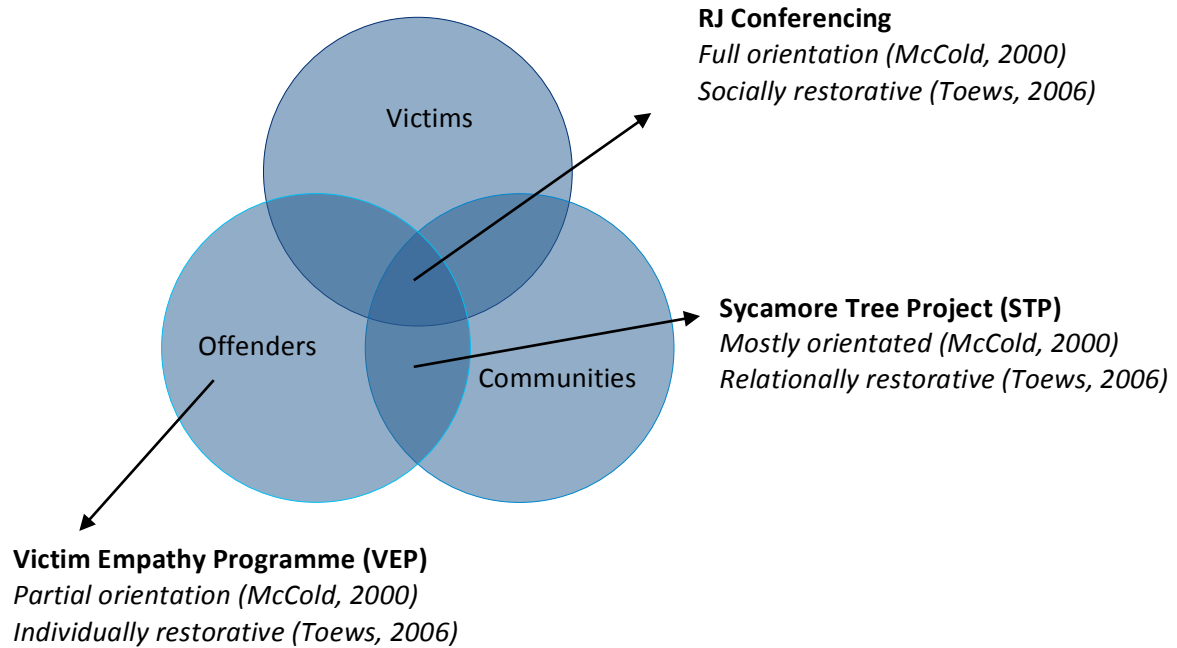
RJ Conferencing
*Full orientation (McCold, 2000)*
*Socially restorative (Toews, 2006)*

Victims

Offenders

Communities

Sycamore Tree Project (STP)
*Mostly orientated (McCold, 2000)*
*Relationally restorative (Toews, 2006)*

Victim Empathy Programme (VEP)
*Partial orientation (McCold, 2000)*
*Individually restorative (Toews, 2006)*